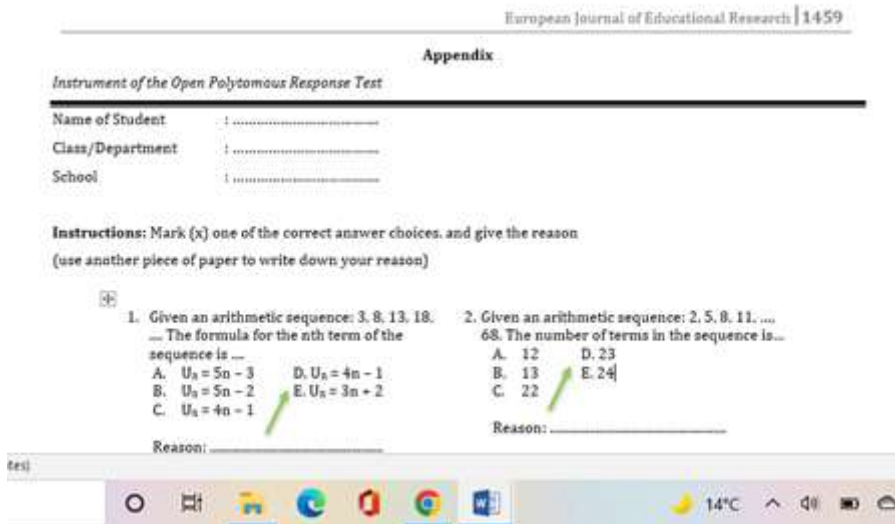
European Journal of Educational Research | 1459

Appendix

Instrument of the Open Polytomous Response Test

Name of Student : ..............................

Class/Department : ..............................

School : ..............................

Instructions: Mark (x) one of the correct answer choices. and give the reason

(use another piece of paper to write down your reason)

1. Given an arithmetic sequence: 3, 8, 13, 18, ... The formula for the nth term of the sequence is ....
A. $U_n = 5n - 3$
B. $U_n = 5n - 2$
C. $U_n = 4n - 1$
D. $U_n = 4n - 1$
E. $U_n = 3n + 2$

Reason: ..............................

2. Given an arithmetic sequence: 2, 5, 8, 11, .... 68. The number of terms in the sequence is...
A. 12
B. 13
C. 22
D. 23
E. 24

Reason: ..............................

tes)

14°C